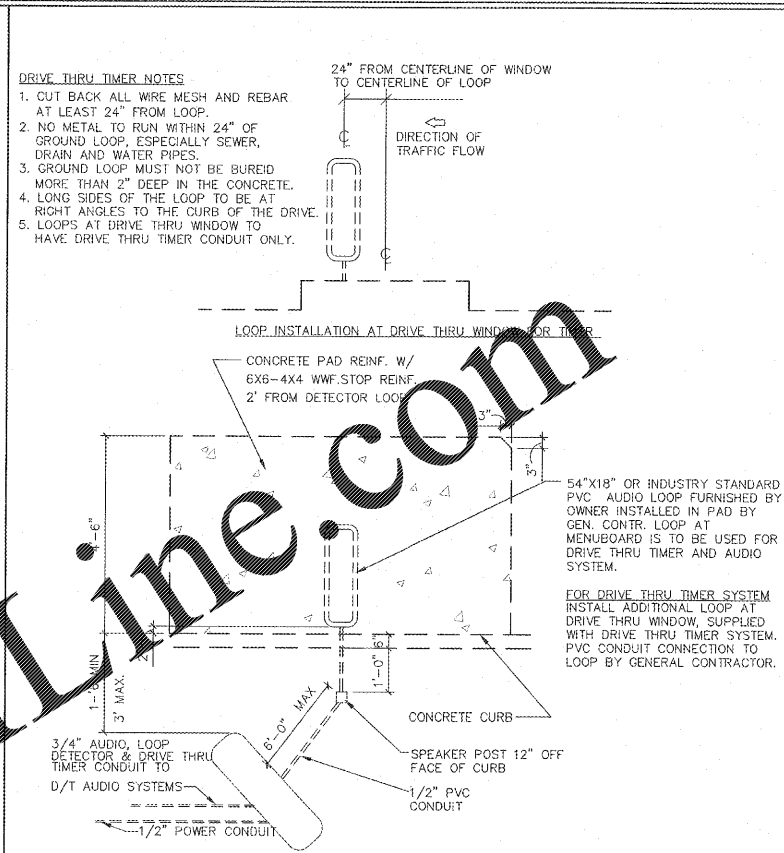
DRIVE THRU TIMER NOTES
1. CUT BACK ALL WIRE MESH AND REBAR AT LEAST 24" FROM LOOP.
2. NO METAL TO RUN WITHIN 24" OF GROUND LOOP, ESPECIALLY SEWER, DRAIN AND WATER PIPES.
3. GROUND LOOP MUST NOT BE BUREID MORE THAN 2" DEEP IN THE CONCRETE.
4. LONG SIDES OF THE LOOP TO BE AT RIGHT ANGLES TO THE CURB OF THE DRIVE.
5. LOOPS AT DRIVE THRU WINDOW TO HAVE DRIVE THRU TIMER CONDUIT ONLY.

24" FROM CENTERLINE OF WINDOW TO CENTERLINE OF LOOP

DIRECTION OF TRAFFIC FLOW

LOOP INSTALLATION AT DRIVE THRU WINDOW FOR TIMER

CONCRETE PAD REINF. W/ 6X6-4X4 WWF.STOP REINF. 2' FROM DETECTOR LOOP

3"

3"

4'-6"

54"X18" OR INDUSTRY STANDARD PVC AUDIO LOOP FURNISHED BY OWNER INSTALLED IN PAD BY GEN. CONTR. LOOP AT MENUBOARD IS TO BE USED FOR DRIVE THRU TIMER AND AUDIO SYSTEM.

FOR DRIVE THRU TIMER SYSTEM
INSTALL ADDITIONAL LOOP AT DRIVE THRU WINDOW, SUPPLIED WITH DRIVE THRU TIMER SYSTEM. PVC CONDUIT CONNECTION TO LOOP BY GENERAL CONTRACTOR.

6"

1'-0"

1'-6" MIN

3' MAX.

6'-0" MAX

CONCRETE CURB

3/4" AUDIO, LOOP DETECTOR & DRIVE THRU TIMER CONDUIT TO

D/T AUDIO SYSTEMS

SPEAKER POST 12" OFF FACE OF CURB

1/2" PVC CONDUIT

1/2" POWER CONDUIT

Line.com